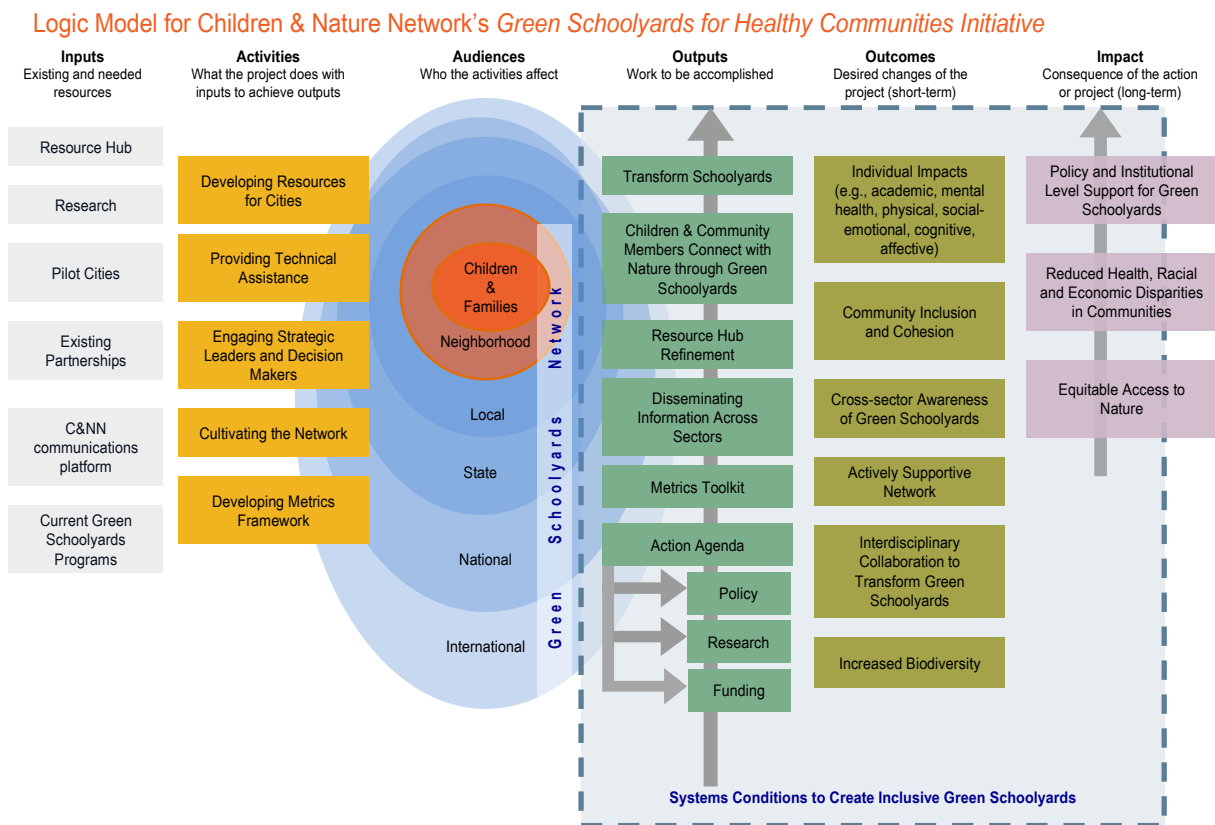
Logic Model for Children & Nature Network's *Green Schoolyards for Healthy Communities Initiative*

**Inputs**
Existing and needed resources

**Activities**
What the project does with inputs to achieve outputs

**Audiences**
Who the activities affect

**Outputs**
Work to be accomplished

**Outcomes**
Desired changes of the project (short-term)

**Impact**
Consequence of the action or project (long-term)

Resource Hub

Research

Pilot Cities

Existing Partnerships

C&NN communications platform

Current Green Schoolyards Programs

Developing Resources for Cities

Providing Technical Assistance

Engaging Strategic Leaders and Decision Makers

Cultivating the Network

Developing Metrics Framework

Children & Families

Neighborhood

Local

State

National

International

Green Schoolyards Network

Transform Schoolyards

Children & Community Members Connect with Nature through Green Schoolyards

Resource Hub Refinement

Disseminating Information Across Sectors

Metrics Toolkit

Action Agenda

Policy

Research

Funding

Individual Impacts (e.g., academic, mental health, physical, social-emotional, cognitive, affective)

Community Inclusion and Cohesion

Cross-sector Awareness of Green Schoolyards

Actively Supportive Network

Interdisciplinary Collaboration to Transform Green Schoolyards

Increased Biodiversity

Policy and Institutional Level Support for Green Schoolyards

Reduced Health, Racial and Economic Disparities in Communities

Equitable Access to Nature

Systems Conditions to Create Inclusive Green Schoolyards